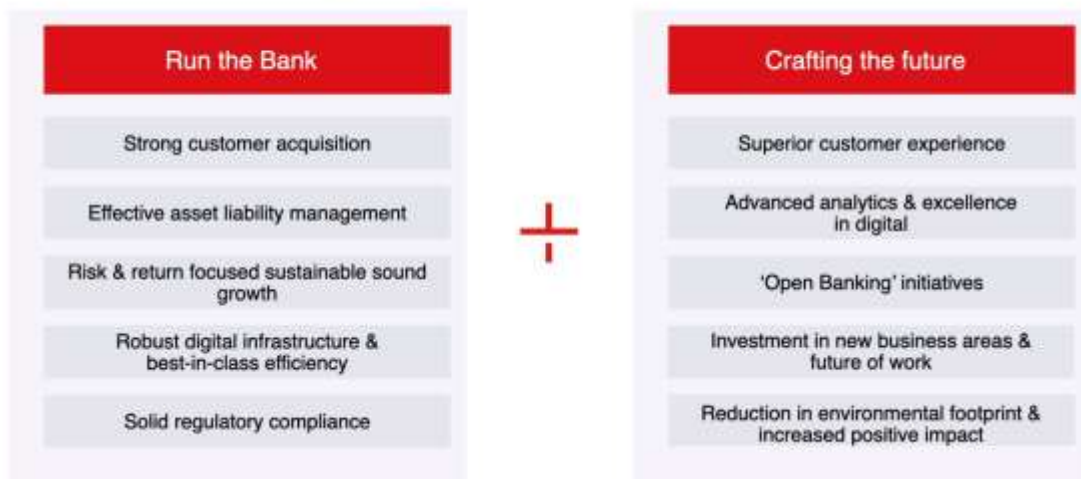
Run the Bank

Strong customer acquisition

Effective asset liability management

Risk & return focused sustainable sound growth

Robust digital infrastructure & best-in-class efficiency

Solid regulatory compliance

+

Crafting the future

Superior customer experience

Advanced analytics & excellence in digital

'Open Banking' initiatives

Investment in new business areas & future of work

Reduction in environmental footprint & increased positive impact